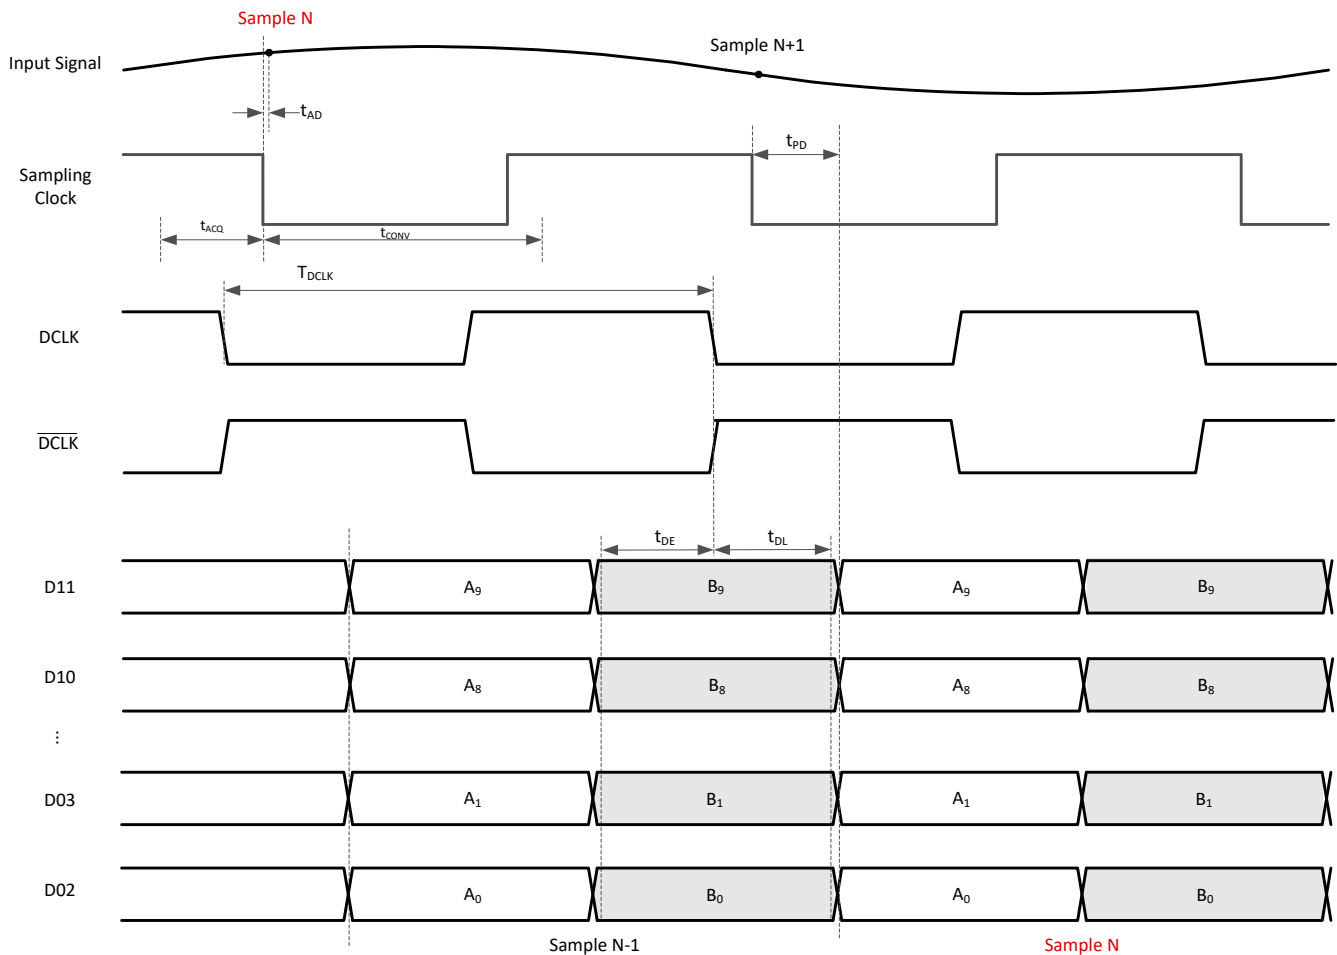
Sample N

Input Signal

Sample N+1

$t_{AD}$

$t_{PD}$

Sampling Clock

$t_{ACQ}$

$t_{CONV}$

$T_{DCLK}$

DCLK

$\overline{DCLK}$

$t_{DE}$

$t_{DL}$

D11

$A_9$

$B_9$

$A_9$

$B_9$

D10

$A_8$

$B_8$

$A_8$

$B_8$

⋮

D03

$A_1$

$B_1$

$A_1$

$B_1$

D02

$A_0$

$B_0$

$A_0$

$B_0$

Sample N-1

Sample N